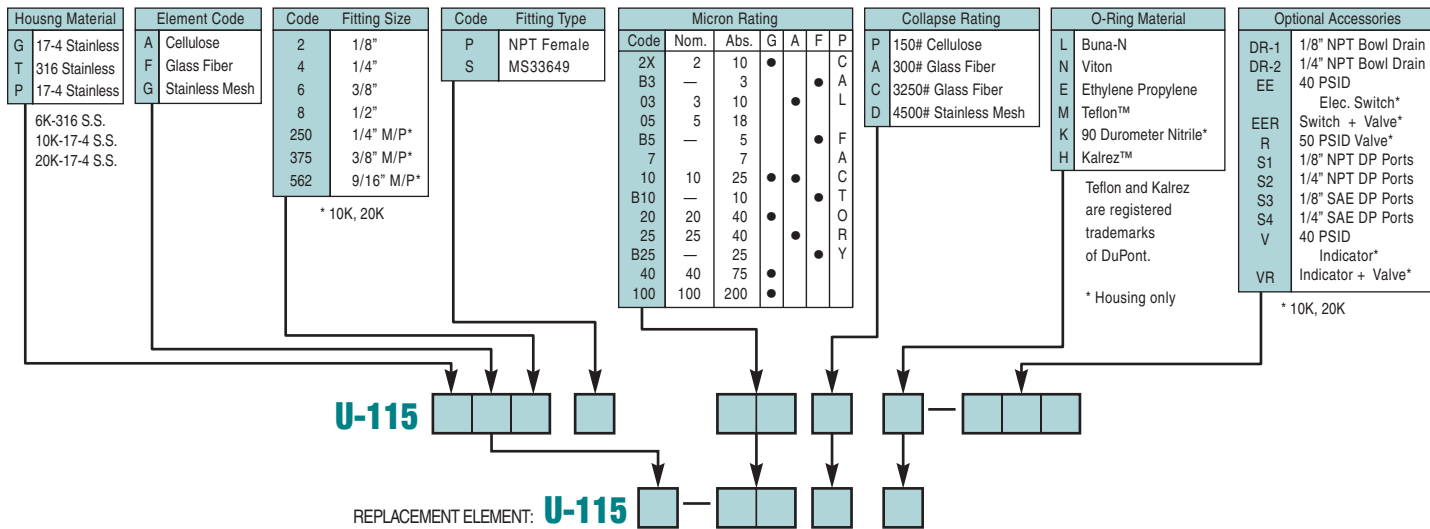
Housng Material

| | |
|---|---|
| G | 17-4 Stainless |
| T | 316 Stainless |
| P | 17-4 Stainless |

6K-316 S.S.
10K-17-4 S.S.
20K-17-4 S.S.

Element Code

| | |
|---|---|
| A | Cellulose |
| F | Glass Fiber |
| G | Stainless Mesh |

| Code | Fitting Size |
|---|---|
| 2 | 1/8" |
| 4 | 1/4" |
| 6 | 3/8" |
| 8 | 1/2" |
| 250 | 1/4" M/P* |
| 375 | 3/8" M/P* |
| 562 | 9/16" M/P* |

* 10K, 20K

| Code | Fitting Type |
|---|---|
| P | NPT Female |
| S | MS33649 |

Micron Rating

| Code | Nom. | Abs. | G | A | F | P |
|---|---|---|---|---|---|---|
| 2X | 2 | 10 | ● | | | C |
| B3 | — | 3 | | | ● | A |
| 03 | 3 | 10 | | ● | | L |
| 05 | 5 | 18 | | | | |
| B5 | — | 5 | | | ● | F |
| 7 | | 7 | | | | A |
| 10 | 10 | 25 | ● | ● | | C |
| B10 | — | 10 | | | ● | T |
| 20 | 20 | 40 | ● | | | O |
| 25 | 25 | 40 | | ● | | R |
| B25 | — | 25 | | | ● | Y |
| 40 | 40 | 75 | ● | | | |
| 100 | 100 | 200 | ● | | | |

Collapse Rating

| | |
|---|---|
| P | 150# Cellulose |
| A | 300# Glass Fiber |
| C | 3250# Glass Fiber |
| D | 4500# Stainless Mesh |

O-Ring Material

| | |
|---|---|
| L | Buna-N |
| N | Viton |
| E | Ethylene Propylene |
| M | Teflon™ |
| K | 90 Durometer Nitrile* |
| H | Kalrez™ |

Teflon and Kalrez are registered trademarks of DuPont.

* Housing only

Optional Accessories

| | |
|---|---|
| DR-1 | 1/8" NPT Bowl Drain |
| DR-2 | 1/4" NPT Bowl Drain |
| EE | 40 PSID Elec. Switch* |
| EER | Switch + Valve* |
| R | 50 PSID Valve* |
| S1 | 1/8" NPT DP Ports |
| S2 | 1/4" NPT DP Ports |
| S3 | 1/8" SAE DP Ports |
| S4 | 1/4" SAE DP Ports |
| V | 40 PSID Indicator* |
| VR | Indicator + Valve* |

* 10K, 20K

U-115

REPLACEMENT ELEMENT: U-115